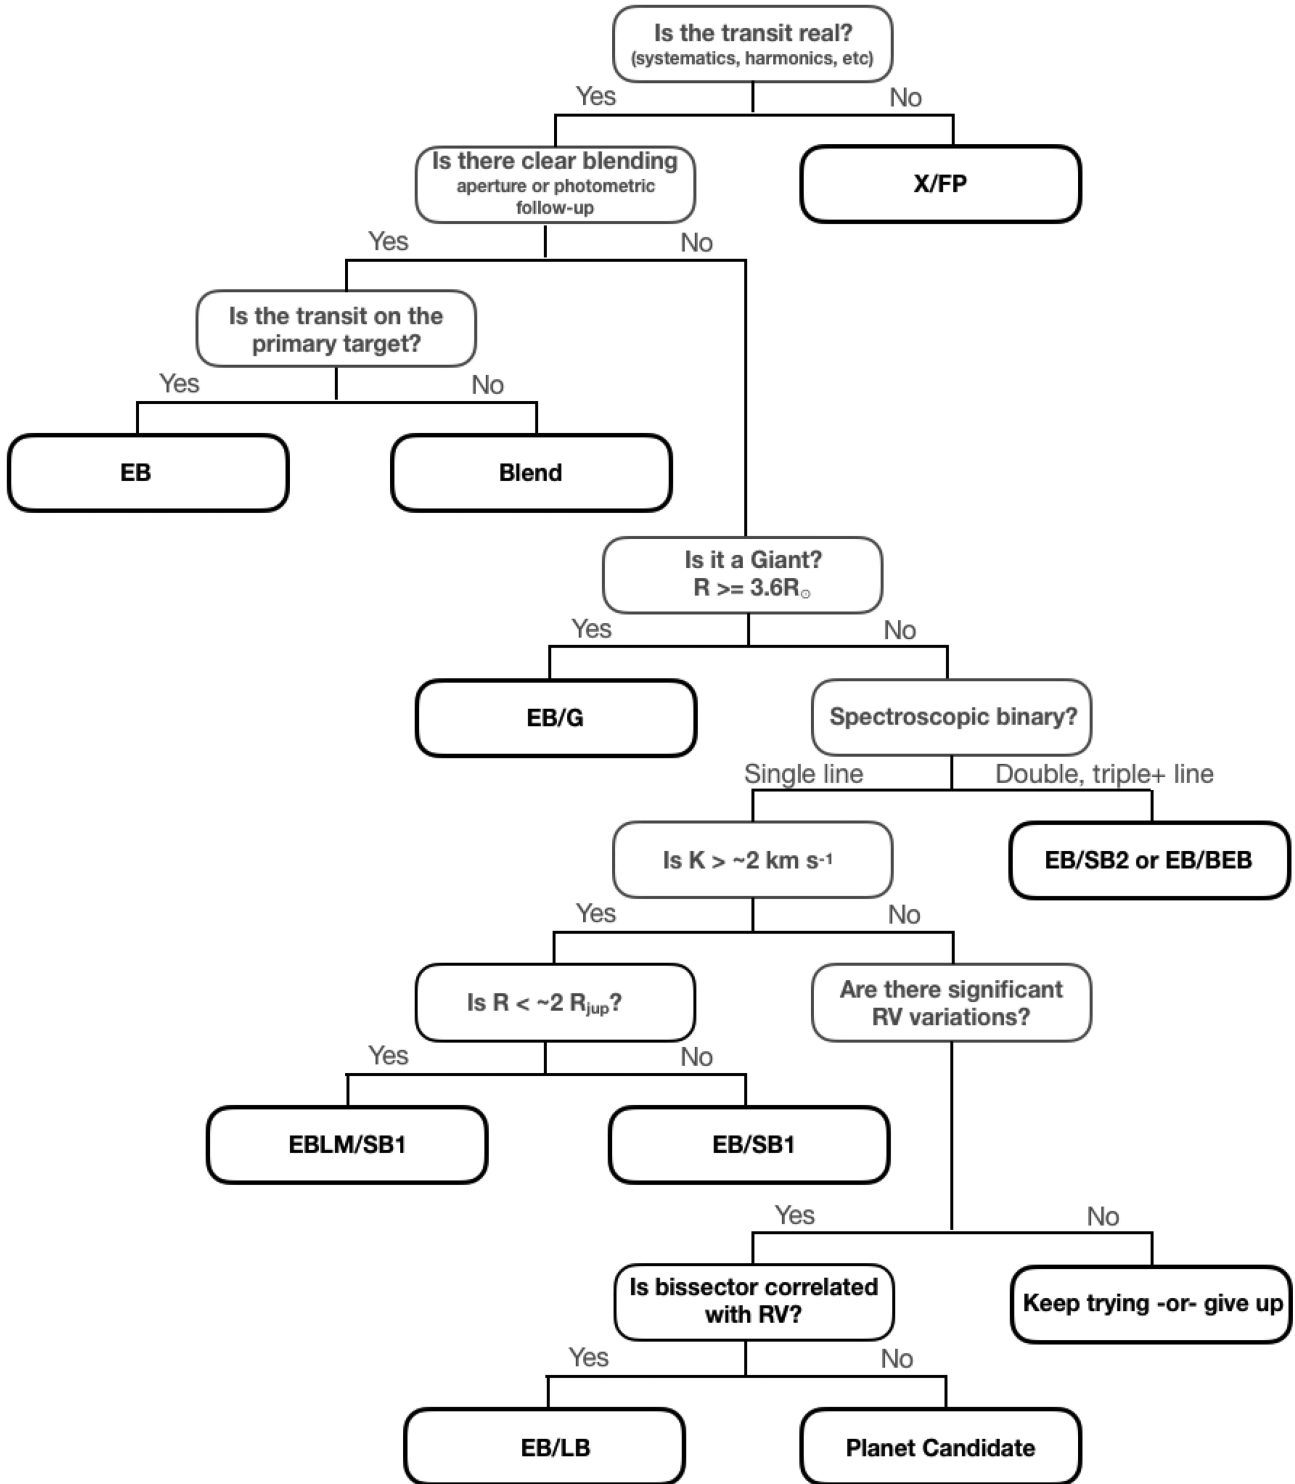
Is the transit real?
(systematics, harmonics, etc)

Yes

No

Is there clear blending
aperture or photometric follow-up

X/FP

Yes

No

Is the transit on the primary target?

Yes

No

EB

Blend

Is it a Giant?
$R >= 3.6R_{\odot}$

Yes

No

EB/G

Spectroscopic binary?

Single line

Double, triple+ line

Is $K > \sim 2$ km $s^{-1}$

EB/SB2 or EB/BEB

Yes

No

Is $R < \sim 2\ R_{jup}$?

Are there significant RV variations?

Yes

No

EBLM/SB1

EB/SB1

Yes

No

Is bissector correlated with RV?

Keep trying -or- give up

Yes

No

EB/LB

Planet Candidate